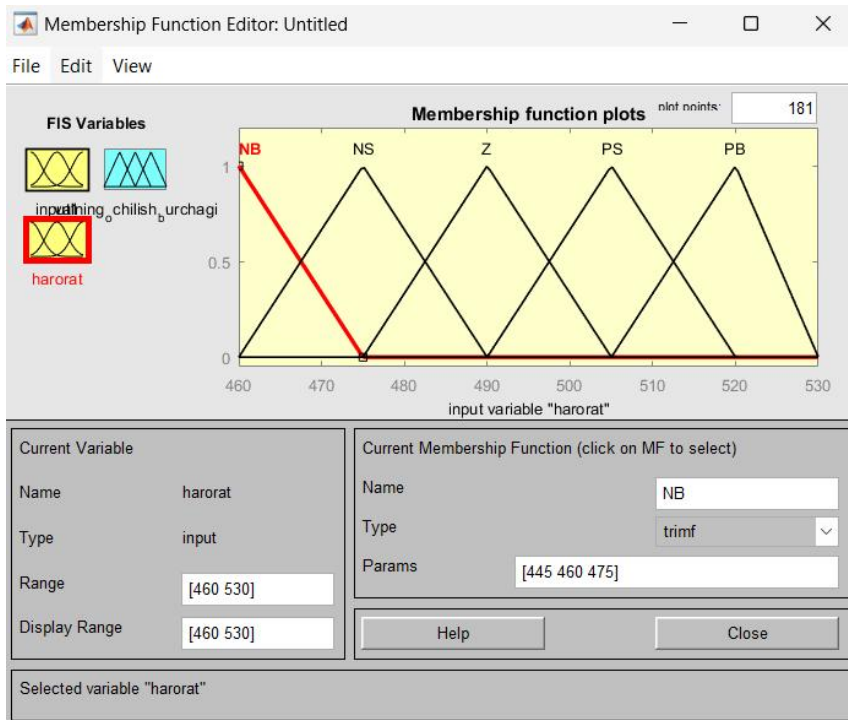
Membership Function Editor: Untitled

File Edit View

FIS Variables

input1 valning$_o$chilish$_b$urchagi

harorat

Membership function plots

plot points: 181

NB NS Z PS PB

1

0.5

0

460 470 480 490 500 510 520 530

input variable "harorat"

Current Variable

Name harorat

Type input

Range [460 530]

Display Range [460 530]

Current Membership Function (click on MF to select)

Name NB

Type trimf

Params [445 460 475]

Help

Close

Selected variable "harorat"